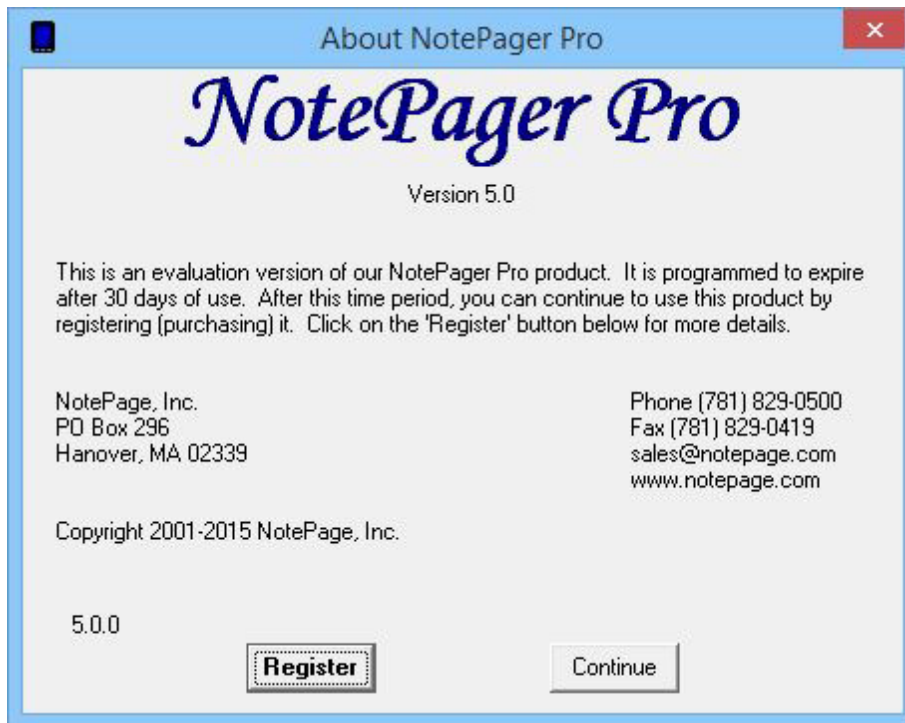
About NotePager Pro

NotePager Pro

Version 5.0

This is an evaluation version of our NotePager Pro product. It is programmed to expire after 30 days of use. After this time period, you can continue to use this product by registering (purchasing) it. Click on the 'Register' button below for more details.

NotePage, Inc.
PO Box 296
Hanover, MA 02339

Phone (781) 829-0500
Fax (781) 829-0419
sales@notepage.com
www.notepage.com

Copyright 2001-2015 NotePage, Inc.

5.0.0

Register

Continue